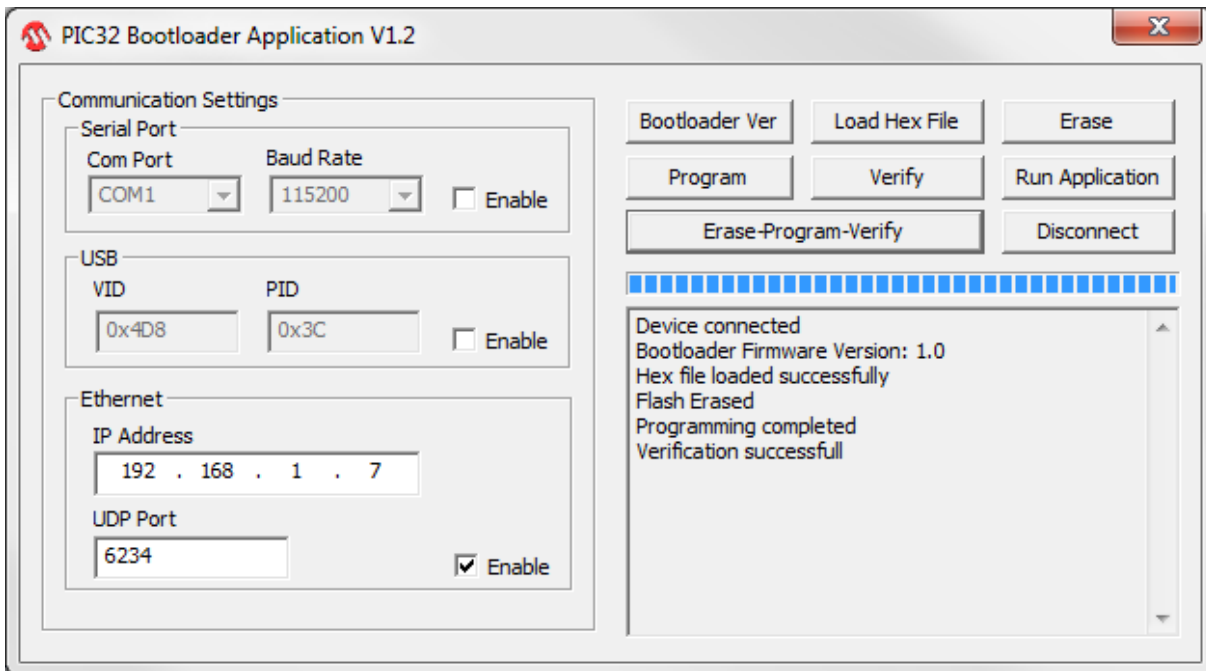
PIC32 Bootloader Application V1.2

Communication Settings

Serial Port

Com Port

Baud Rate

COM1

115200

Enable

USB

VID

PID

0x4D8

0x3C

Enable

Ethernet

IP Address

192 . 168 . 1 . 7

UDP Port

6234

Enable

Bootloader Ver

Load Hex File

Erase

Program

Verify

Run Application

Erase-Program-Verify

Disconnect

Device connected
Bootloader Firmware Version: 1.0
Hex file loaded successfully
Flash Erased
Programming completed
Verification successfull